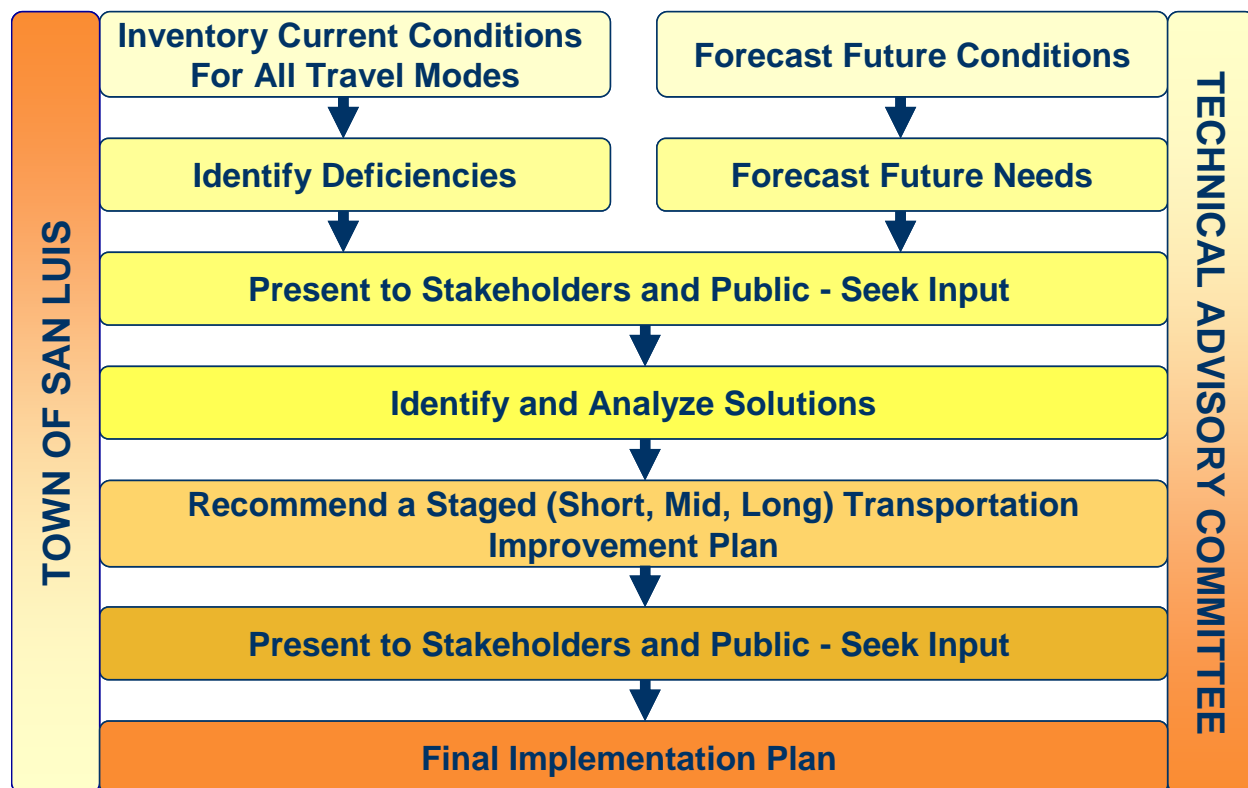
TOWN OF SAN LUIS

Inventory Current Conditions For All Travel Modes

Forecast Future Conditions

Identify Deficiencies

Forecast Future Needs

Present to Stakeholders and Public - Seek Input

Identify and Analyze Solutions

Recommend a Staged (Short, Mid, Long) Transportation Improvement Plan

Present to Stakeholders and Public - Seek Input

Final Implementation Plan

TECHNICAL ADVISORY COMMITTEE